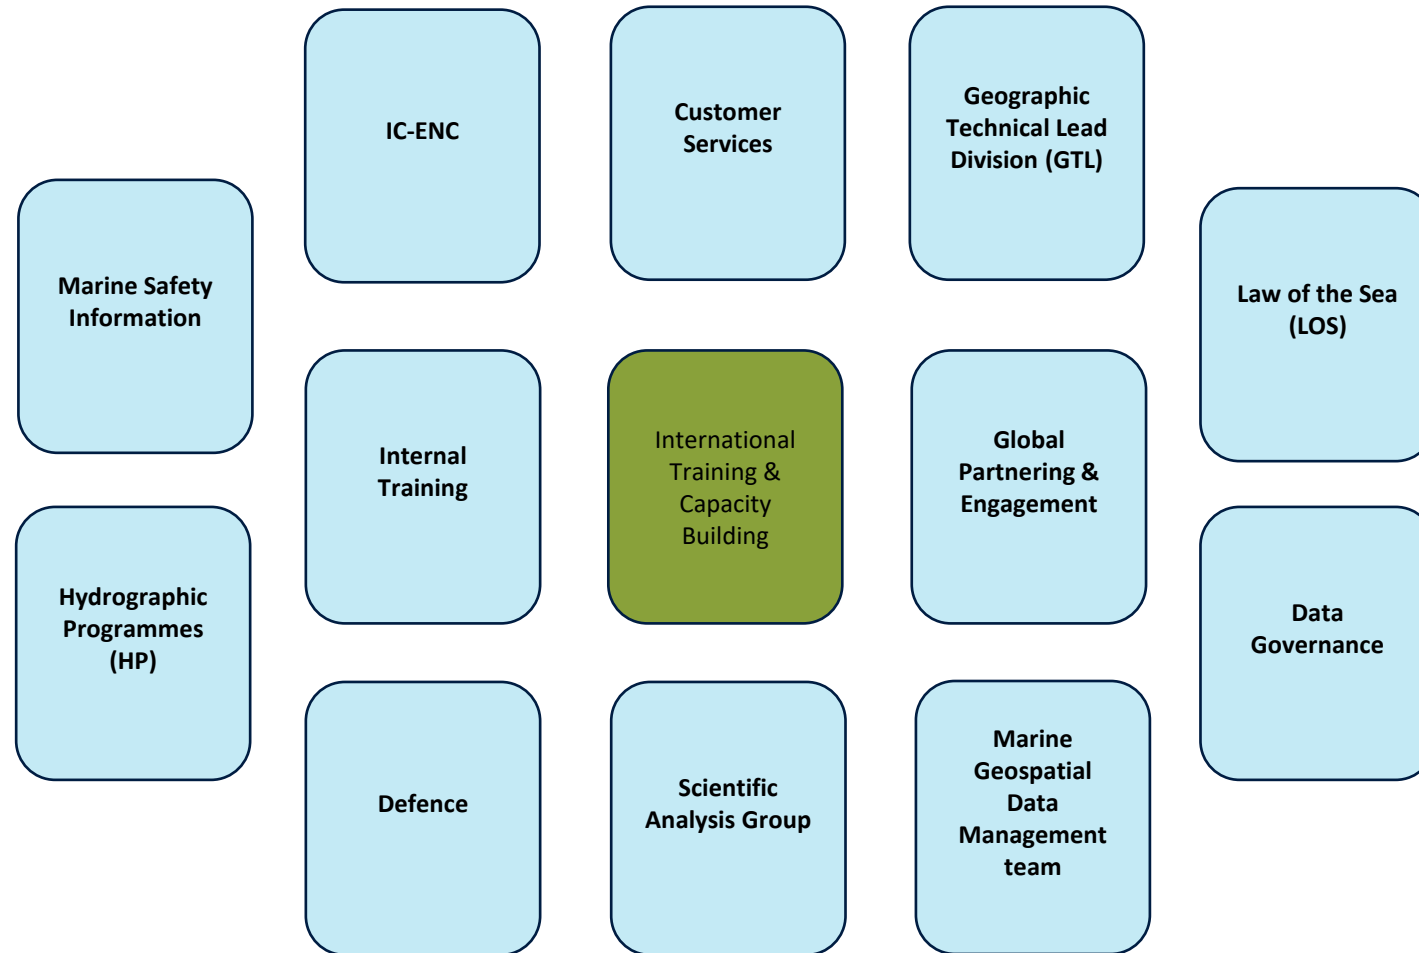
IC-ENC

Customer Services

Geographic Technical Lead Division (GTL)

Marine Safety Information

Law of the Sea (LOS)

Internal Training

International Training & Capacity Building

Global Partnering & Engagement

Hydrographic Programmes (HP)

Data Governance

Defence

Scientific Analysis Group

Marine Geospatial Data Management team